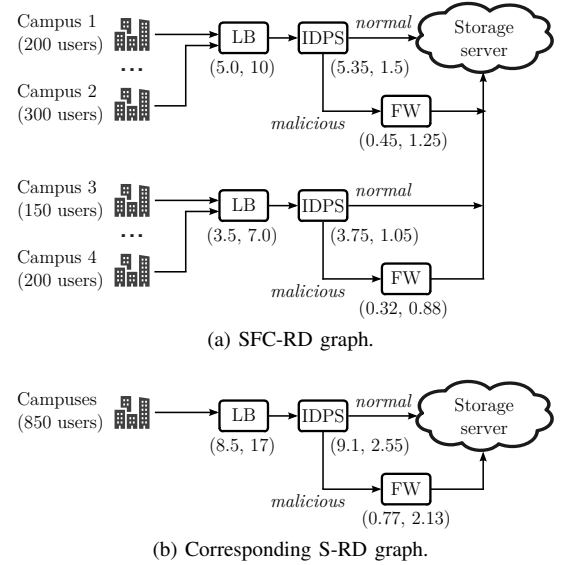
Campus 1 (200 users)

...

Campus 2 (300 users)

LB (5.0, 10)

IDPS (5.35, 1.5)

normal

Storage server

malicious

FW (0.45, 1.25)

Campus 3 (150 users)

...

Campus 4 (200 users)

LB (3.5, 7.0)

IDPS (3.75, 1.05)

normal

malicious

FW (0.32, 0.88)

(a) SFC-RD graph.

Campuses (850 users)

LB (8.5, 17)

IDPS (9.1, 2.55)

normal

Storage server

malicious

FW (0.77, 2.13)

(b) Corresponding S-RD graph.